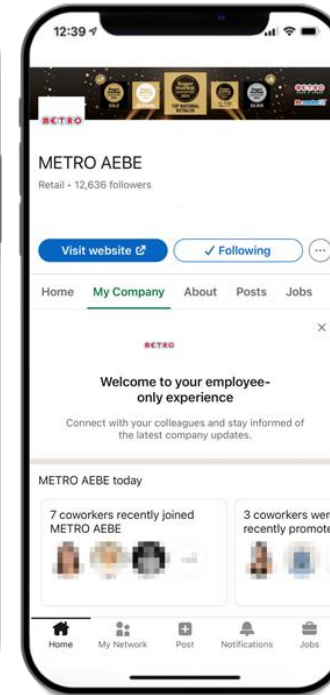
12:39

METRO

METRO AEBE

Retail · 12,636 followers

Visit website

✓ Following

Home My Company About Posts Jobs

×

METRO

Welcome to your employee-only experience

Connect with your colleagues and stay informed of the latest company updates.

METRO AEBE today

7 coworkers recently joined METRO AEBE

3 coworkers wer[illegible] recently promote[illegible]

Home My Network Post Notifications Jobs